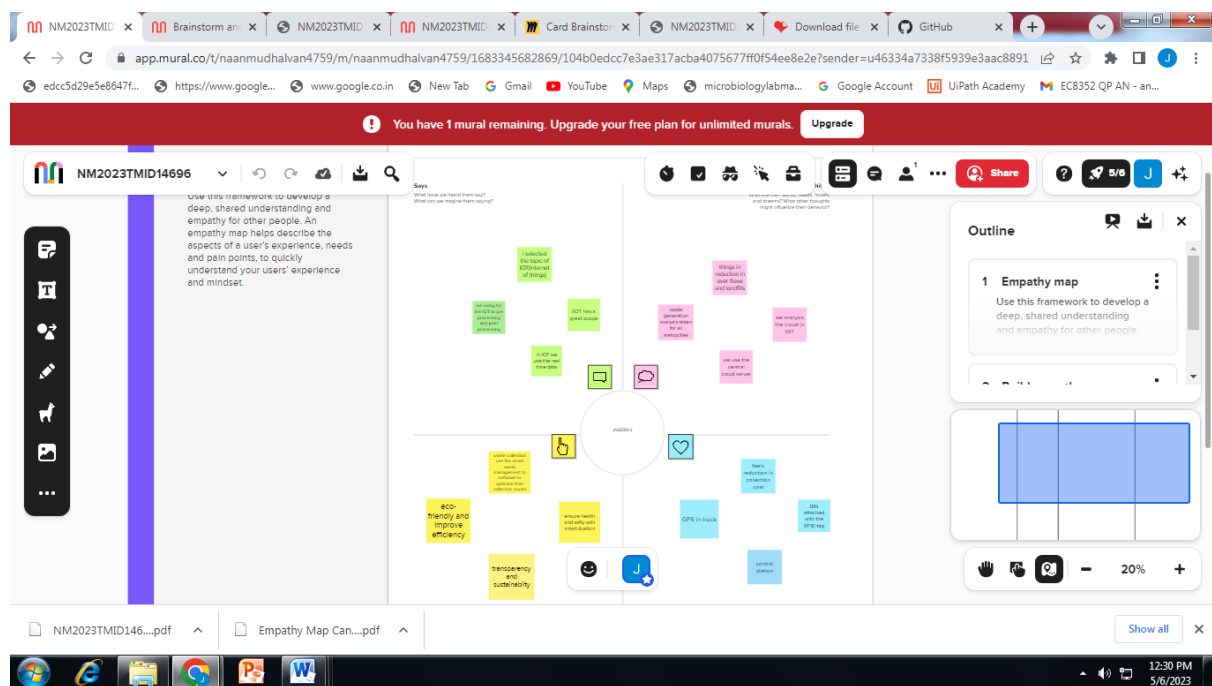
NM2023TMID × | Brainstorm an × | NM2023TMID × | NM2023TMID × | Card Brainstor × | NM2023TMID × | Download file × | GitHub ×

app.mural.co/t/naanmudhalvan4759/m/naanmudhalvan4759/1683345682869/104b0edcc7e3ae317acba4075677ff0f54ee8e2e?sender=u46334a7338f5939e3aac8891

edcc5d29e5e8647f... https://www.google... www.google.co.in New Tab Gmail YouTube Maps microbiologylabma... Google Account UiPath Academy EC8352 QP AN - an...

You have 1 mural remaining. Upgrade your free plan for unlimited murals. Upgrade

NM2023TMID14696

Share 5/6 J

Use this framework to develop a deep, shared understanding and empathy for other people. An empathy map helps describe the aspects of a user's experience, needs and pain points, to quickly understand your users' experience and mindset.

Says
What have we heard them say?
What can we imagine them saying?

What other thoughts might influence their behavior?

I selected the topic of IOT(internet of things)

we using for the IoT to get processing and post processing

IOT have a great scope

in IOT we use the real time data

things in reduction in over flows and landfills

waste generation energy's taken for all metacities

we are you the cloud in IOT

we use the central cloud server

waste collection use the novel waste management to software to optimize their collection routes

eco-friendly and improve efficiency

ensure health and safety with smart dustbin

transparency and sustainability

feels reduction in collection cost

GPS in truck

BIN attached with the RFID tag

central station

Outline

1 Empathy map
Use this framework to develop a deep, shared understanding and empathy for other people.

20%

NM2023TMID146....pdf | Empathy Map Can....pdf | Show all

12:30 PM
5/6/2023